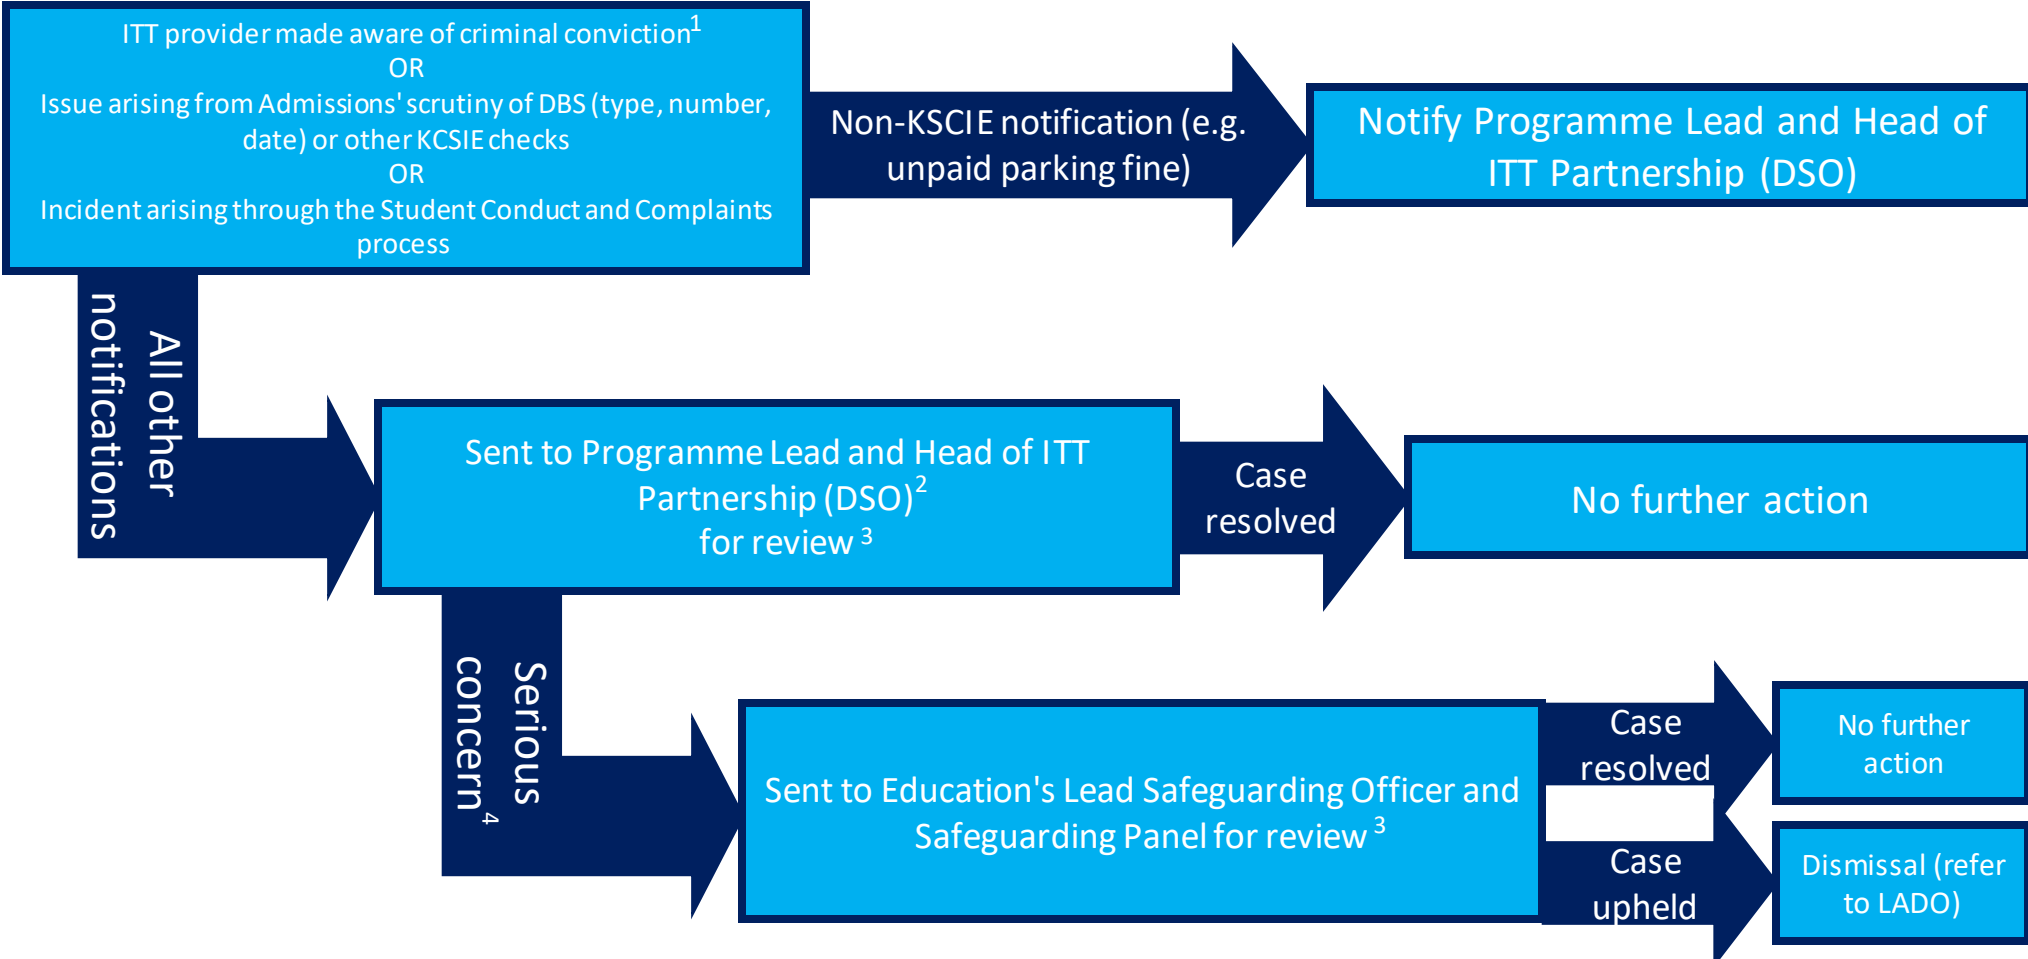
ITT provider made aware of criminal conviction$^1$
OR
Issue arising from Admissions' scrutiny of DBS (type, number, date) or other KCSIE checks
OR
Incident arising through the Student Conduct and Complaints process

Non-KSCIE notification (e.g. unpaid parking fine)

Notify Programme Lead and Head of ITT Partnership (DSO)

All other notifications

Sent to Programme Lead and Head of ITT Partnership (DSO)$^2$ for review $^3$

Case resolved

No further action

Serious concern$^4$

Sent to Education's Lead Safeguarding Officer and Safeguarding Panel for review $^3$

Case resolved

No further action

Case upheld

Dismissal (refer to LADO)